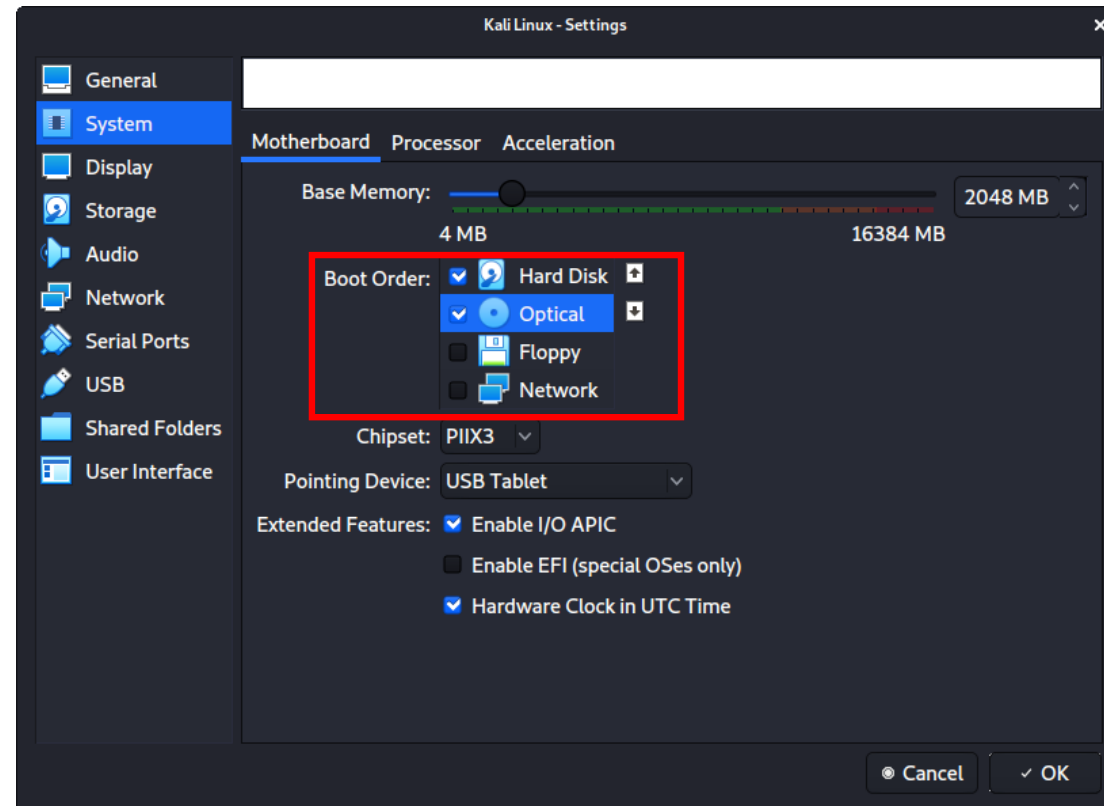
Kali Linux - Settings

General
System
Display
Storage
Audio
Network
Serial Ports
USB
Shared Folders
User Interface

Motherboard Processor Acceleration

Base Memory: 2048 MB
4 MB 16384 MB

Boot Order: Hard Disk
Optical
Floppy
Network

Chipset: PIIX3
Pointing Device: USB Tablet
Extended Features: Enable I/O APIC
Enable EFI (special OSes only)
Hardware Clock in UTC Time

Cancel OK